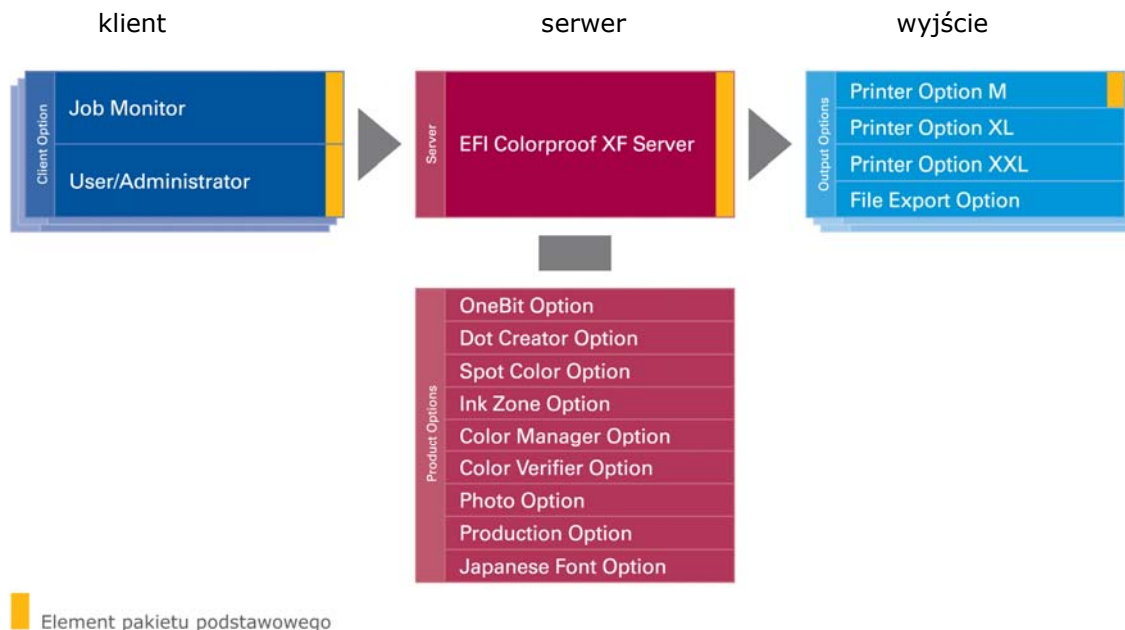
klient

serwer

wyjście

Client Option

Job Monitor

User/Administrator

Server

EFI Colorproof XF Server

Output Options

Printer Option M

Printer Option XL

Printer Option XXL

File Export Option

Product Options

OneBit Option

Dot Creator Option

Spot Color Option

Ink Zone Option

Color Manager Option

Color Verifier Option

Photo Option

Production Option

Japanese Font Option

Element pakietu podstawowego